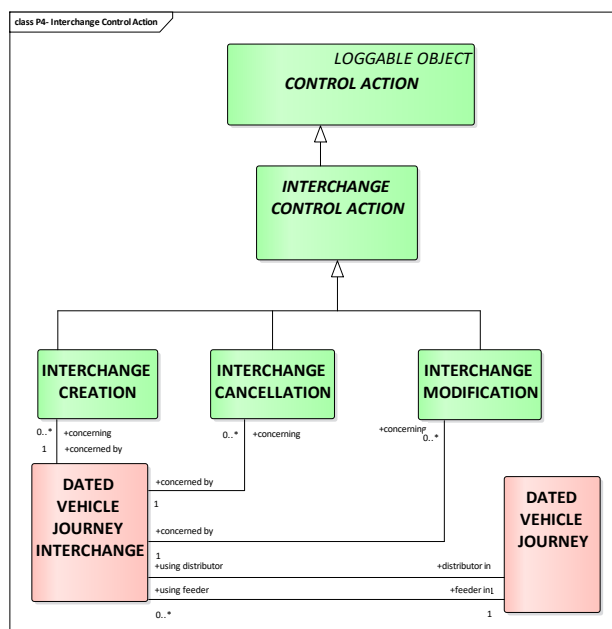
class P4- Interchange Control Action

LOGGABLE OBJECT
CONTROL ACTION

INTERCHANGE CONTROL ACTION

INTERCHANGE CREATION

INTERCHANGE CANCELLATION

INTERCHANGE MODIFICATION

0..*
+concerning
1
+concerned by

0..*
+concerning

+concerning
0..*

+concerned by
1

+concerned by
1

DATED VEHICLE JOURNEY INTERCHANGE

+using distributor
+using feeder
0..*

DATED VEHICLE JOURNEY

+distributor in
+feeder in
1
1